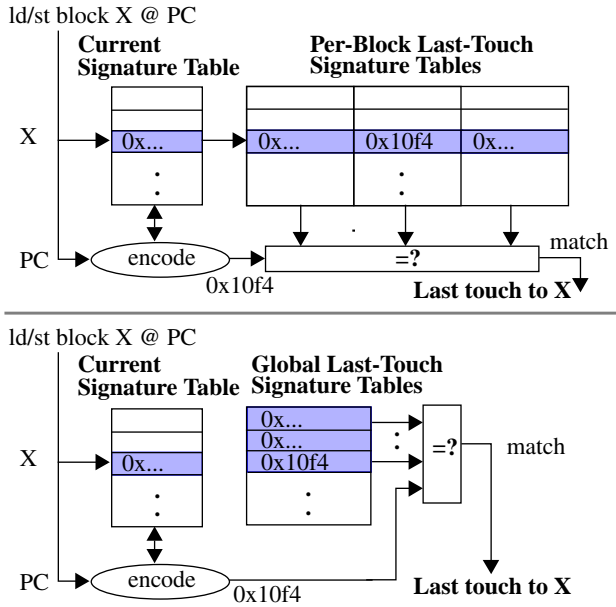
ld/st block X @ PC

**Current Signature Table**

**Per-Block Last-Touch Signature Tables**

X

| 0x... |
|---|
| : |

| 0x... | 0x10f4 | 0x... |
|---|---|---|
| | : | |

PC

encode

=?

match

0x10f4

**Last touch to X**

ld/st block X @ PC

**Current Signature Table**

**Global Last-Touch Signature Tables**

X

| 0x... |
|---|
| : |

| 0x... |
|---|
| 0x... |
| 0x10f4 |
| : |

:

=?

match

PC

encode

0x10f4

**Last touch to X**